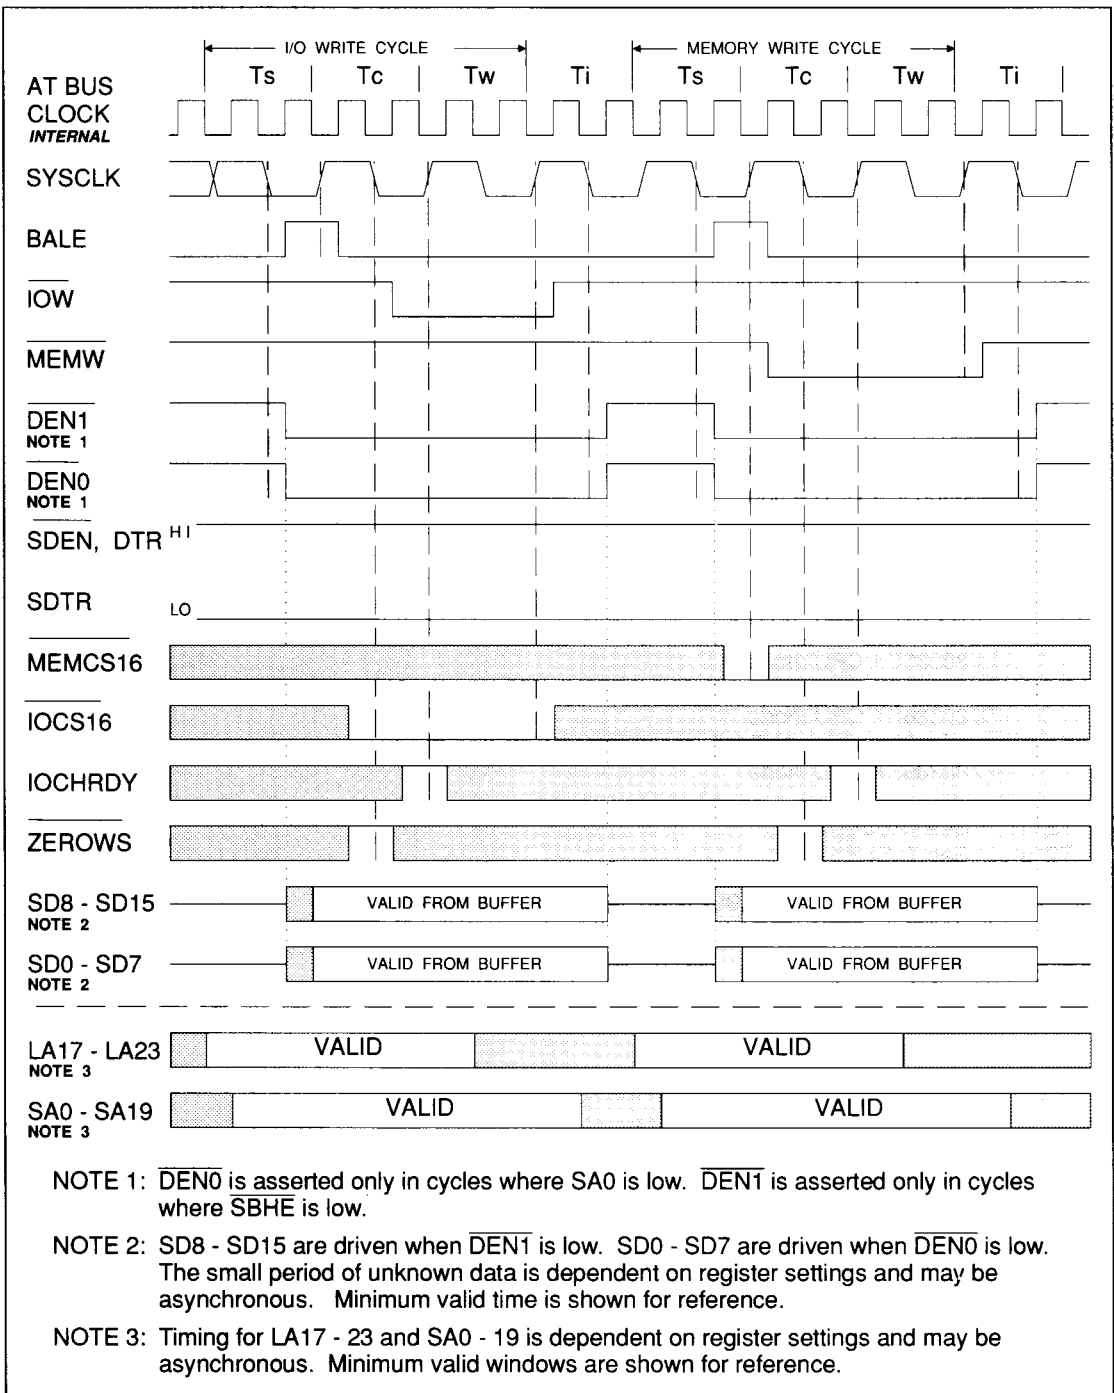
I/O WRITE CYCLE

MEMORY WRITE CYCLE

Ts | Tc | Tw | Ti | Ts | Tc | Tw | Ti

AT BUS CLOCK
INTERNAL

SYSCLK

BALE

$\overline{IOW}$

$\overline{MEMW}$

$\overline{DEN1}$
NOTE 1

$\overline{DEN0}$
NOTE 1

$\overline{SDEN}$, DTR HI

SDTR LO

$\overline{MEMCS16}$

$\overline{IOCS16}$

IOCHRDY

$\overline{ZEROWS}$

SD8 - SD15
NOTE 2

VALID FROM BUFFER

VALID FROM BUFFER

SD0 - SD7
NOTE 2

VALID FROM BUFFER

VALID FROM BUFFER

LA17 - LA23
NOTE 3

VALID

VALID

SA0 - SA19
NOTE 3

VALID

VALID

NOTE 1: $\overline{DEN0}$ is asserted only in cycles where SA0 is low. $\overline{DEN1}$ is asserted only in cycles where $\overline{SBHE}$ is low.

NOTE 2: SD8 - SD15 are driven when $\overline{DEN1}$ is low. SD0 - SD7 are driven when $\overline{DEN0}$ is low. The small period of unknown data is dependent on register settings and may be asynchronous. Minimum valid time is shown for reference.

NOTE 3: Timing for LA17 - 23 and SA0 - 19 is dependent on register settings and may be asynchronous. Minimum valid windows are shown for reference.